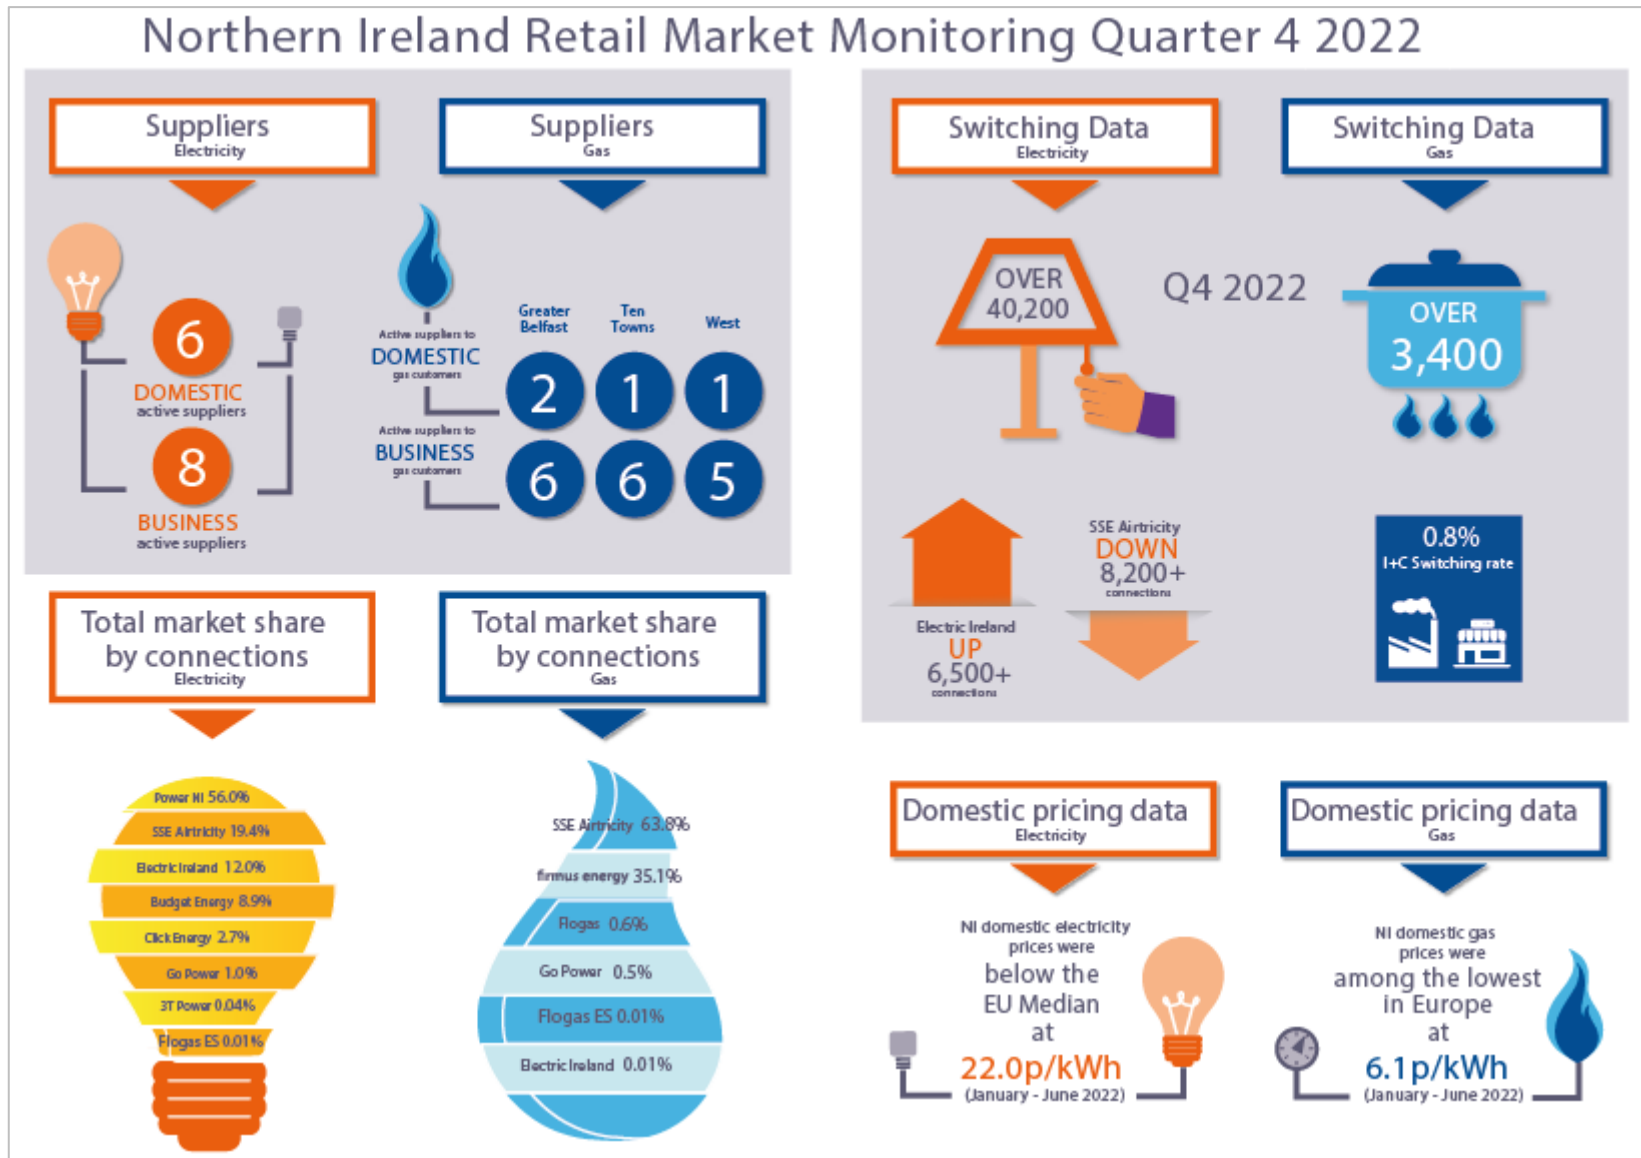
Northern Ireland Retail Market Monitoring Quarter 4 2022

Suppliers
Electricity

6
DOMESTIC
active suppliers

8
BUSINESS
active suppliers

Suppliers
Gas

Active suppliers to
DOMESTIC
gas customers

Active suppliers to
BUSINESS
gas customers

| Greater Belfast | Ten Towns | West |
|---|---|---|
| 2 | 1 | 1 |
| 6 | 6 | 5 |

Switching Data
Electricity

OVER
40,200

Q4 2022

Switching Data
Gas

OVER
3,400

Electric Ireland
UP
6,500+
connections

SSE Airtricity
DOWN
8,200+
connections

0.8%
I+C Switching rate

Total market share by connections
Electricity

Power NI 56.0%
SSE Airtricity 19.4%
Electric Ireland 12.0%
Budget Energy 8.9%
Click Energy 2.7%
Go Power 1.0%
3T Power 0.04%
Flogas ES 0.01%

Total market share by connections
Gas

SSE Airtricity 63.8%
firmus energy 35.1%
Flogas 0.6%
Go Power 0.5%
Flogas ES 0.01%
Electric Ireland 0.01%

Domestic pricing data
Electricity

NI domestic electricity prices were below the EU Median at
22.0p/kWh
(January - June 2022)

Domestic pricing data
Gas

NI domestic gas prices were among the lowest in Europe at
6.1p/kWh
(January - June 2022)